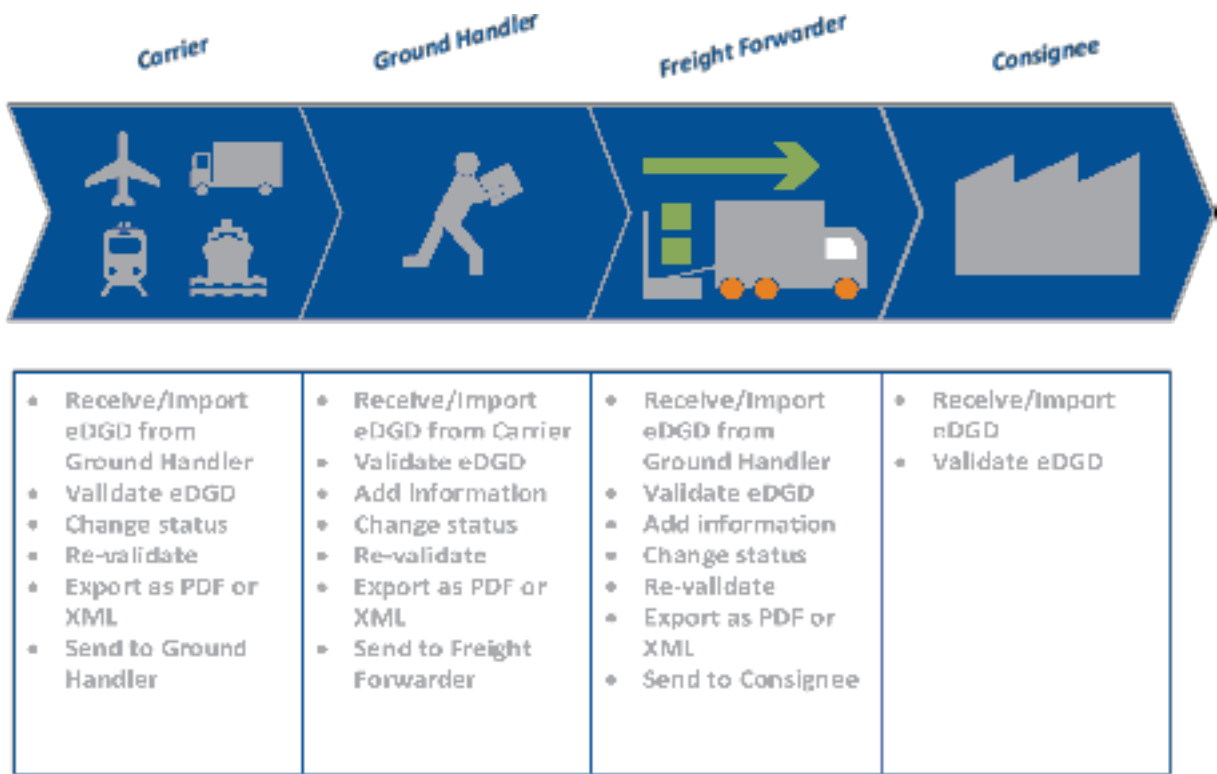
Carrier

Ground Handler

Freight Forwarder

Consignee

| | | | |
|---|---|---|---|
| • Receive/Import eDGD from Ground Handler<br>• Validate eDGD<br>• Change status<br>• Re-validate<br>• Export as PDF or XML<br>• Send to Ground Handler | • Receive/Import eDGD from Carrier<br>• Validate eDGD<br>• Add information<br>• Change status<br>• Re-validate<br>• Export as PDF or XML<br>• Send to Freight Forwarder | • Receive/Import eDGD from Ground Handler<br>• Validate eDGD<br>• Add information<br>• Change status<br>• Re-validate<br>• Export as PDF or XML<br>• Send to Consignee | • Receive/Import eDGD<br>• Validate eDGD |